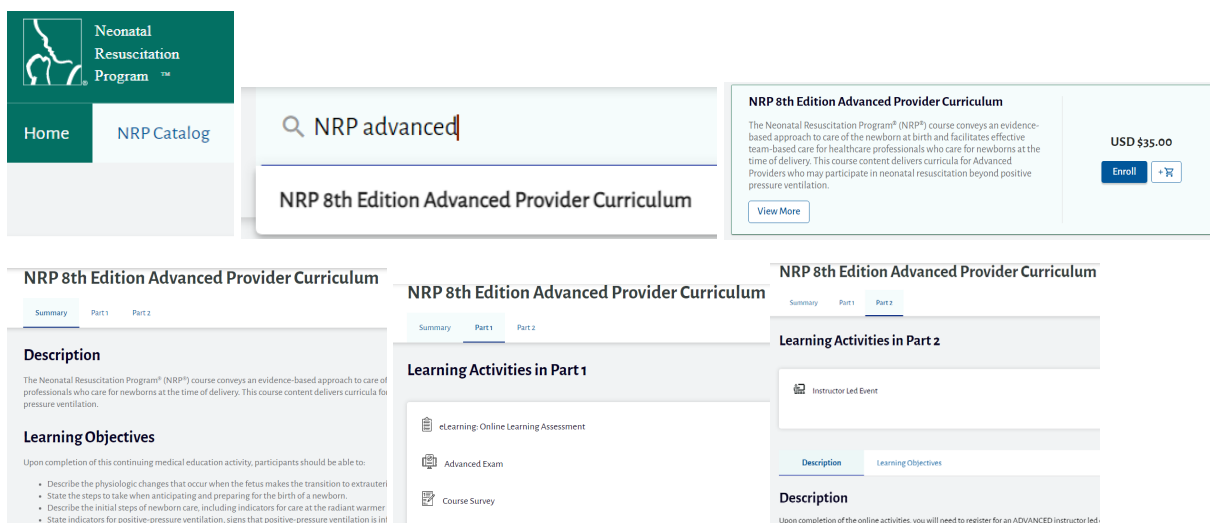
Neonatal Resuscitation Program ™

Home

NRP Catalog

NRP advanced

NRP 8th Edition Advanced Provider Curriculum

NRP 8th Edition Advanced Provider Curriculum

The Neonatal Resuscitation Program® (NRP®) course conveys an evidence-based approach to care of the newborn at birth and facilitates effective team-based care for healthcare professionals who care for newborns at the time of delivery. This course content delivers curricula for Advanced Providers who may participate in neonatal resuscitation beyond positive pressure ventilation.

View More

USD $35.00

Enroll

+

NRP 8th Edition Advanced Provider Curriculum

Summary Part 1 Part 2

Description

The Neonatal Resuscitation Program® (NRP®) course conveys an evidence-based approach to care of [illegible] professionals who care for newborns at the time of delivery. This course content delivers curricula fo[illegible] pressure ventilation.

Learning Objectives

Upon completion of this continuing medical education activity, participants should be able to:

• Describe the physiologic changes that occur when the fetus makes the transition to extrauteri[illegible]
• State the steps to take when anticipating and preparing for the birth of a newborn.
• Describe the initial steps of newborn care, including indicators for care at the radiant warmer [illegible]
• State indicators for positive-pressure ventilation, signs that positive-pressure ventilation is in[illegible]

NRP 8th Edition Advanced Provider Curriculum

Summary Part 1 Part 2

Learning Activities in Part 1

eLearning: Online Learning Assessment

Advanced Exam

Course Survey

NRP 8th Edition Advanced Provider Curriculum

Summary Part 1 Part 2

Learning Activities in Part 2

Instructor Led Event

Description Learning Objectives

Description

Upon completion of the online activities, you will need to register for an ADVANCED instructor led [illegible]